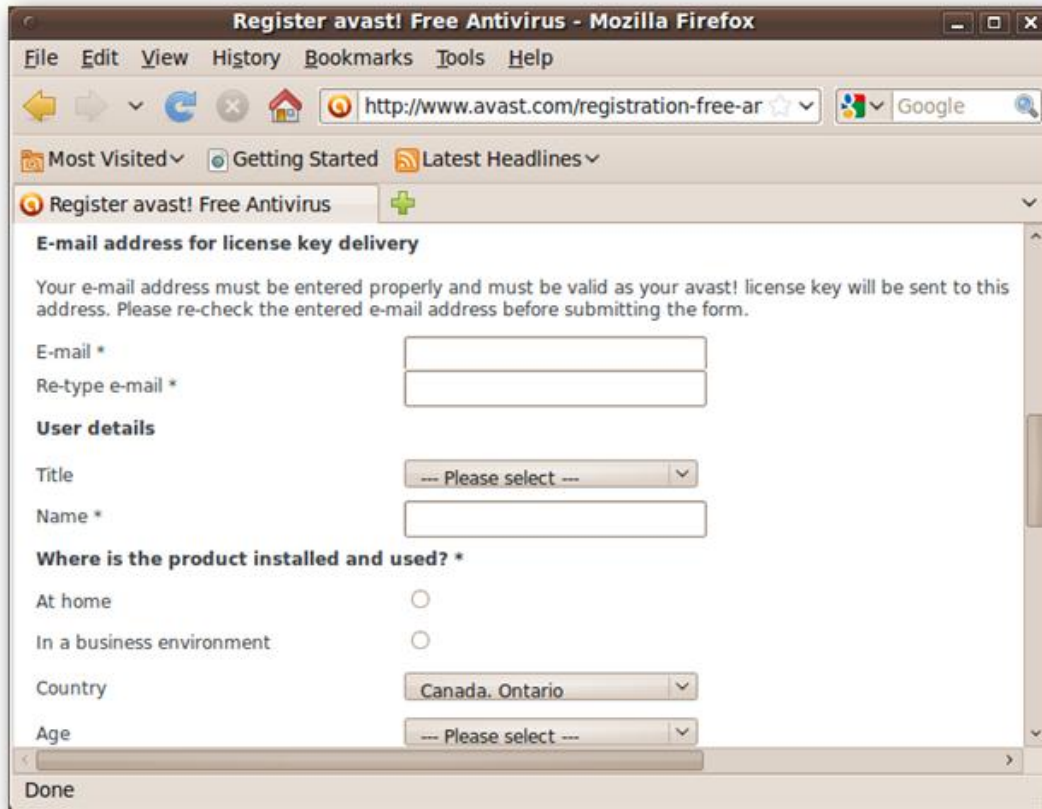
Register avast! Free Antivirus - Mozilla Firefox

File Edit View History Bookmarks Tools Help

http://www.avast.com/registration-free-ar

Google

Most Visited Getting Started Latest Headlines

Register avast! Free Antivirus

E-mail address for license key delivery

Your e-mail address must be entered properly and must be valid as your avast! license key will be sent to this address. Please re-check the entered e-mail address before submitting the form.

E-mail *

Re-type e-mail *

User details

Title --- Please select ---

Name *

Where is the product installed and used? *

At home

In a business environment

Country Canada. Ontario

Age --- Please select ---

Done